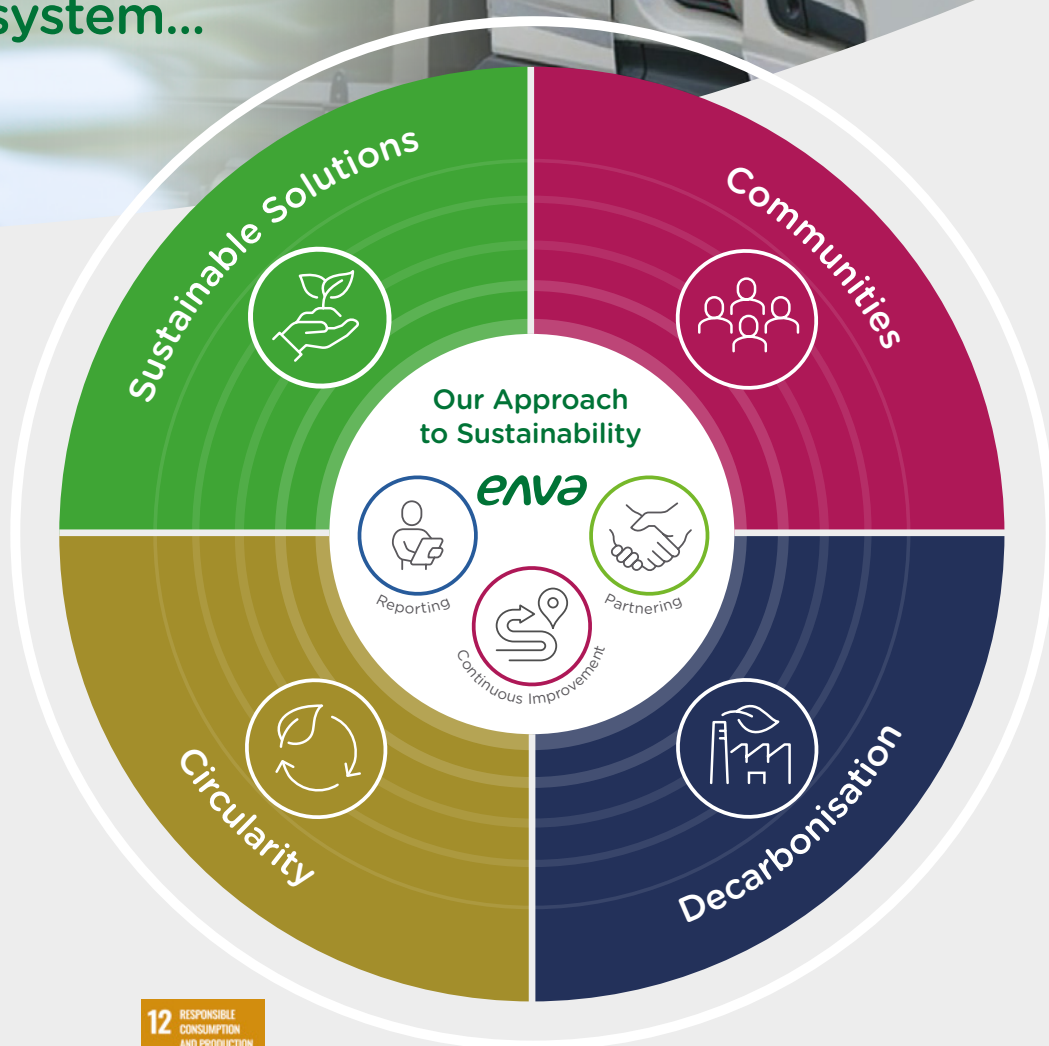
system...

Sustainable Solutions

Communities

Our Approach to Sustainability

enva

Reporting

Partnering

Continuous Improvement

Circularity

Decarbonisation

12 RESPONSIBLE CONSUMPTION AND PRODUCTION